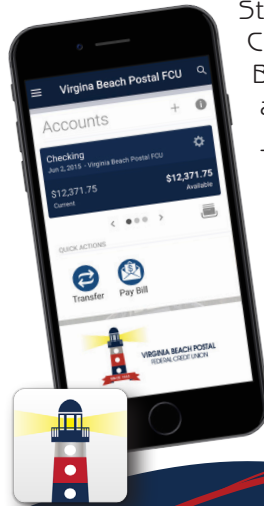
St
C
B
a
T

Virgina Beach Postal FCU

Accounts

Checking
Jun 2, 2015 - Virginia Beach Postal FCU

$12,371.75
Current

$12,371.75
Available

QUICK ACTIONS

Transfer

Pay Bill

VIRGINIA BEACH POSTAL
FEDERAL CREDIT UNION

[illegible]